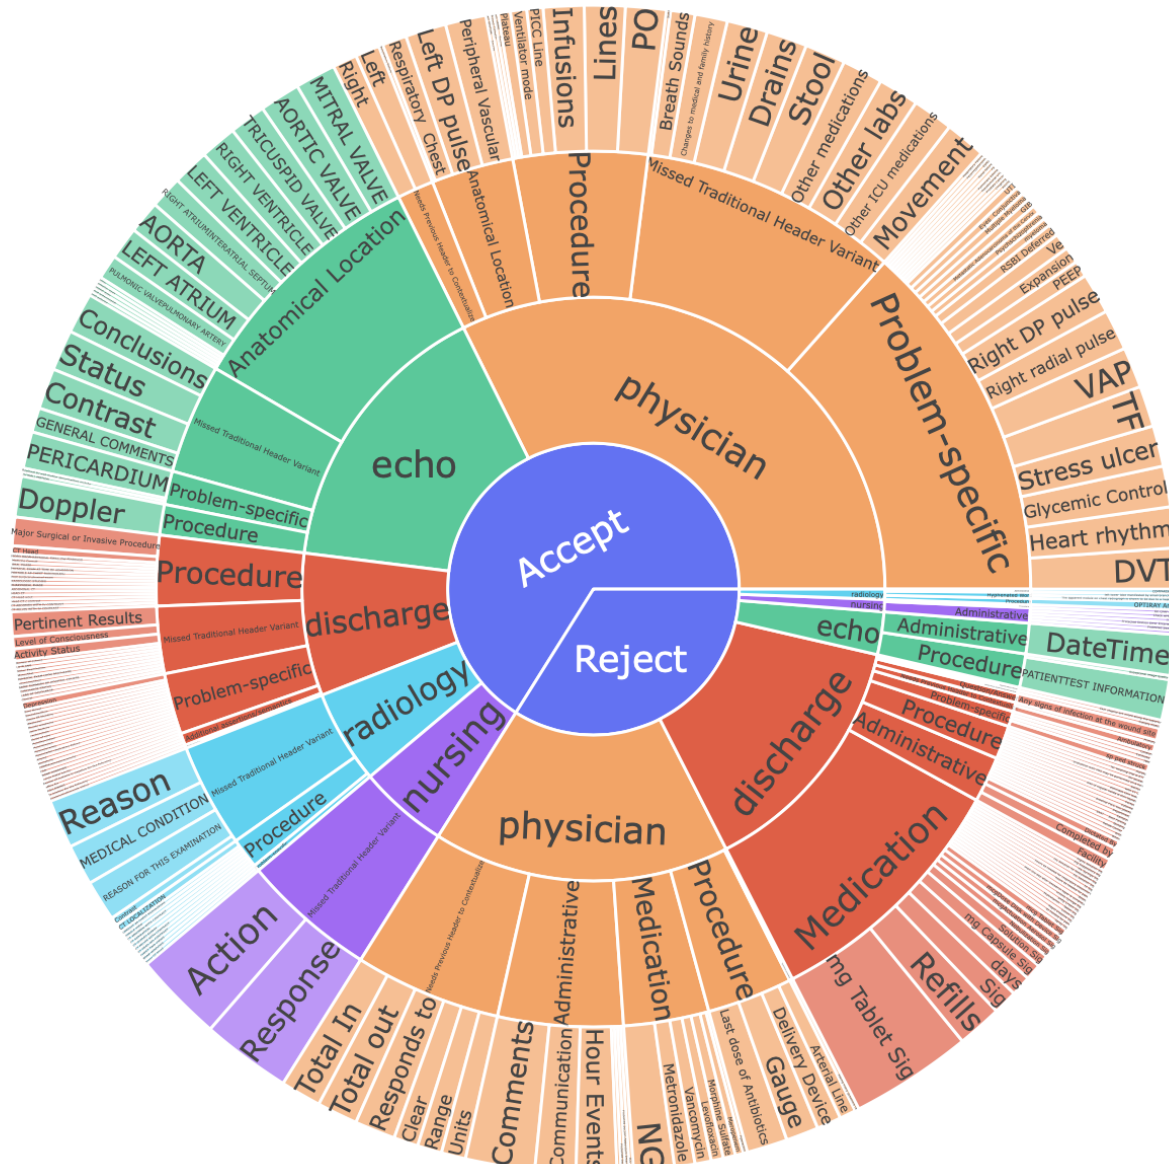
Accept
Reject
physician
echo
discharge
radiology
nursing
Anatomical Location
Procedure
Missed Traditional Header Variant
Problem-specific
Needs Previous Header to Contextualize
Left DP pulse
Chest
Respiratory
Left
Right
Peripheral Vascular
Ventilator mode
Plateau
PICC Line
Infusions
Lines
PO
Breath Sounds
Changes to medical and family history
Urine
Drains
Stool
Other medications
Other labs
Other ICU medications
Movement
RSBI Deferred
PEEP
Expansion
Right DP pulse
Right radial pulse
VAP
TF
Stress ulcer
Glycemic Control
Heart rhythm
DVT
MITRAL VALVE
AORTIC VALVE
TRICUSPID VALVE
RIGHT VENTRICLE
LEFT VENTRICLE
RIGHT ATRIUM/INTERATRIAL SEPTUM
AORTA
LEFT ATRIUM
PULMONIC VALVE/PULMONARY ARTERY
Conclusions
Status
Contrast
GENERAL COMMENTS
PERICARDIUM
Doppler
Major Surgical or Invasive Procedure
CT Head
Pertinent Results
Level of Consciousness
Activity Status
Reason
MEDICAL CONDITION
REASON FOR THIS EXAMINATION
Action
Response
Total In
Total out
Responds to
Clear
Range
Units
Comments
Communication
Administrative
Hour Events
Medication
NG
Metronidazole
Vancomycin
Levofloxacin
Morphine Sulfate
Last dose of Antibiotics
Gauge
Delivery Device
Arterial Line
mg Tablet Sig
Refills
Sig
days
mg Capsule Sig
Solution Sig
Facility
Completed by
Administrative
DateTime
PATIENT/TEST INFORMATION
Any signs of infection at the wound site
OPTIRAY Amount